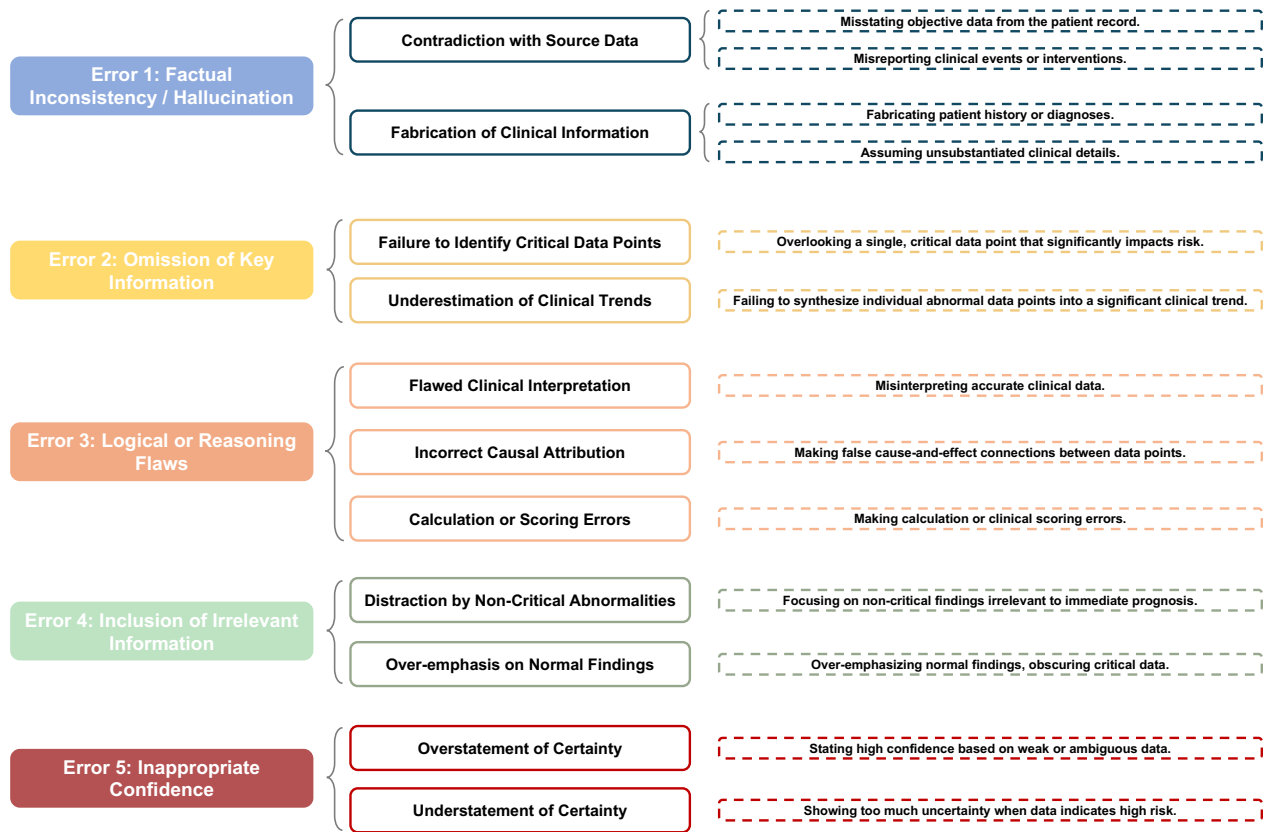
Error 1: Factual Inconsistency / Hallucination

Contradiction with Source Data

Misstating objective data from the patient record.

Misreporting clinical events or interventions.

Fabrication of Clinical Information

Fabricating patient history or diagnoses.

Assuming unsubstantiated clinical details.

Error 2: Omission of Key Information

Failure to Identify Critical Data Points

Overlooking a single, critical data point that significantly impacts risk.

Underestimation of Clinical Trends

Failing to synthesize individual abnormal data points into a significant clinical trend.

Error 3: Logical or Reasoning Flaws

Flawed Clinical Interpretation

Misinterpreting accurate clinical data.

Incorrect Causal Attribution

Making false cause-and-effect connections between data points.

Calculation or Scoring Errors

Making calculation or clinical scoring errors.

Error 4: Inclusion of Irrelevant Information

Distraction by Non-Critical Abnormalities

Focusing on non-critical findings irrelevant to immediate prognosis.

Over-emphasis on Normal Findings

Over-emphasizing normal findings, obscuring critical data.

Error 5: Inappropriate Confidence

Overstatement of Certainty

Stating high confidence based on weak or ambiguous data.

Understatement of Certainty

Showing too much uncertainty when data indicates high risk.